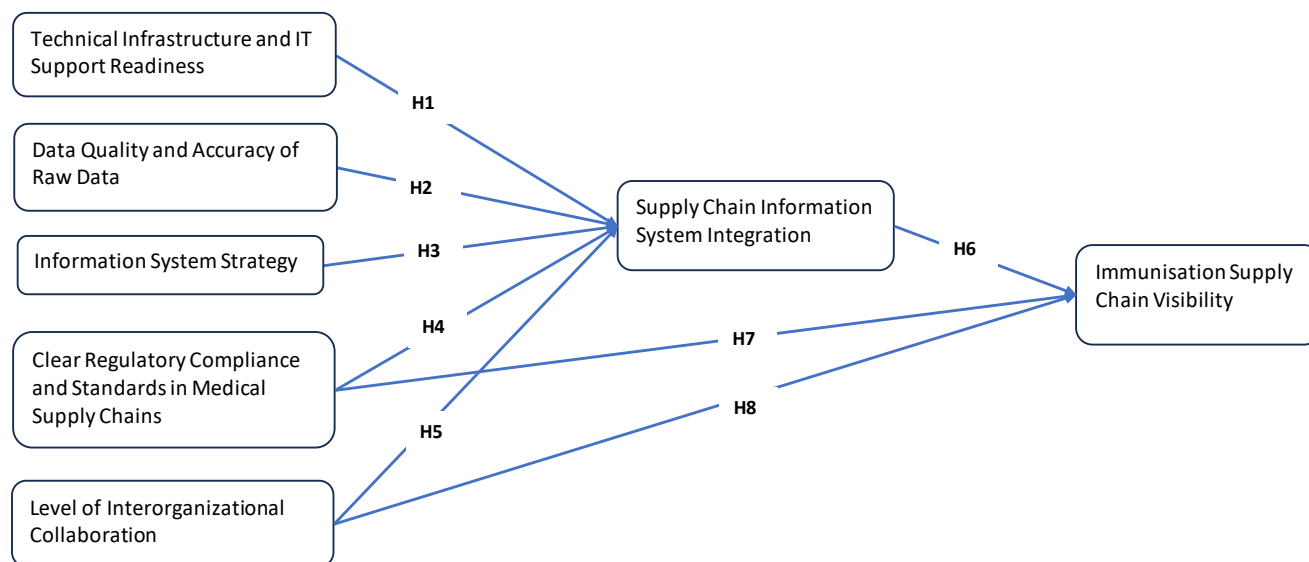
Technical Infrastructure and IT Support Readiness

H1

Data Quality and Accuracy of Raw Data

H2

Information System Strategy

H3

Supply Chain Information System Integration

H6

Immunisation Supply Chain Visibility

H4

Clear Regulatory Compliance and Standards in Medical Supply Chains

H7

H8

H5

Level of Interorganizational Collaboration